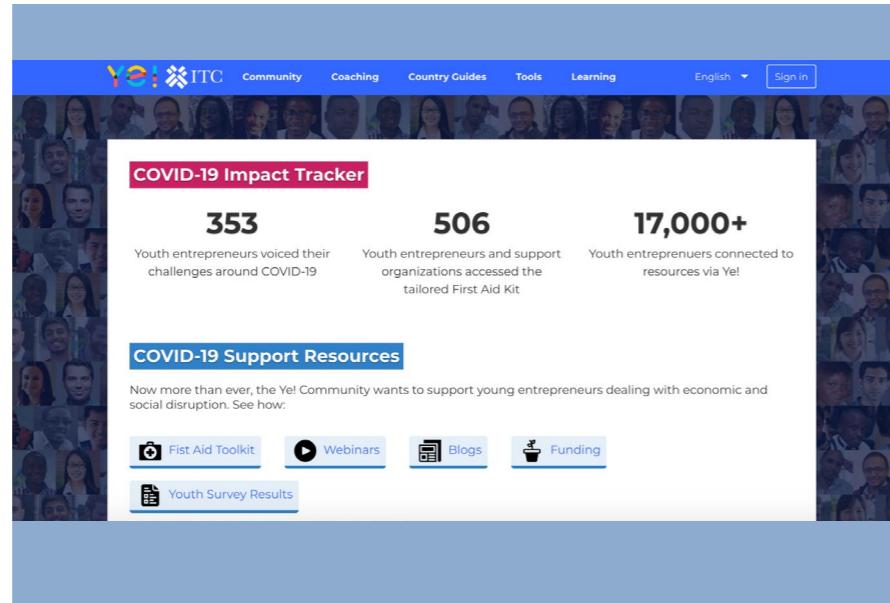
Ye! ITC Community Coaching Country Guides Tools Learning English Sign in

COVID-19 Impact Tracker

353
Youth entrepreneurs voiced their challenges around COVID-19

506
Youth entrepreneurs and support organizations accessed the tailored First Aid Kit

17,000+
Youth entreprenuers connected to resources via Ye!

COVID-19 Support Resources

Now more than ever, the Ye! Community wants to support young entrepreneurs dealing with economic and social disruption. See how:

Fist Aid Toolkit
Webinars
Blogs
Funding
Youth Survey Results